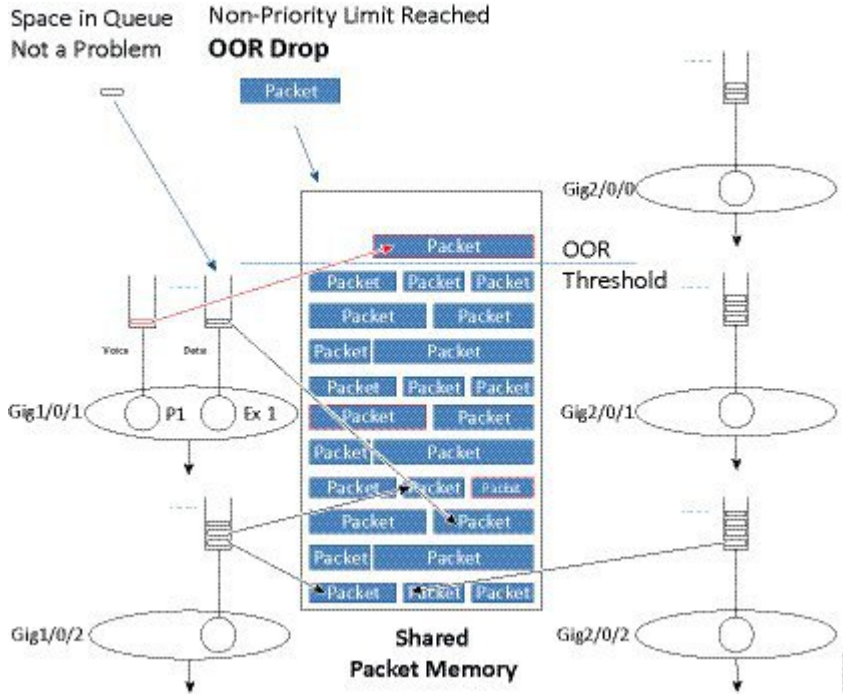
Space in Queue Not a Problem

Non-Priority Limit Reached
**OOR Drop**

Packet

Gig2/0/0

Packet

OOR Threshold

Packet Packet Packet
Packet Packet
Packet Packet
Packet Packet Packet
Packet Packet
Packet Packet
Packet Packet Packet
Packet Packet
Packet Packet
Packet Packet Packet

Voice Data

Gig1/0/1 P1 Ex 1

Gig2/0/1

Gig1/0/2

Gig2/0/2

**Shared Packet Memory**